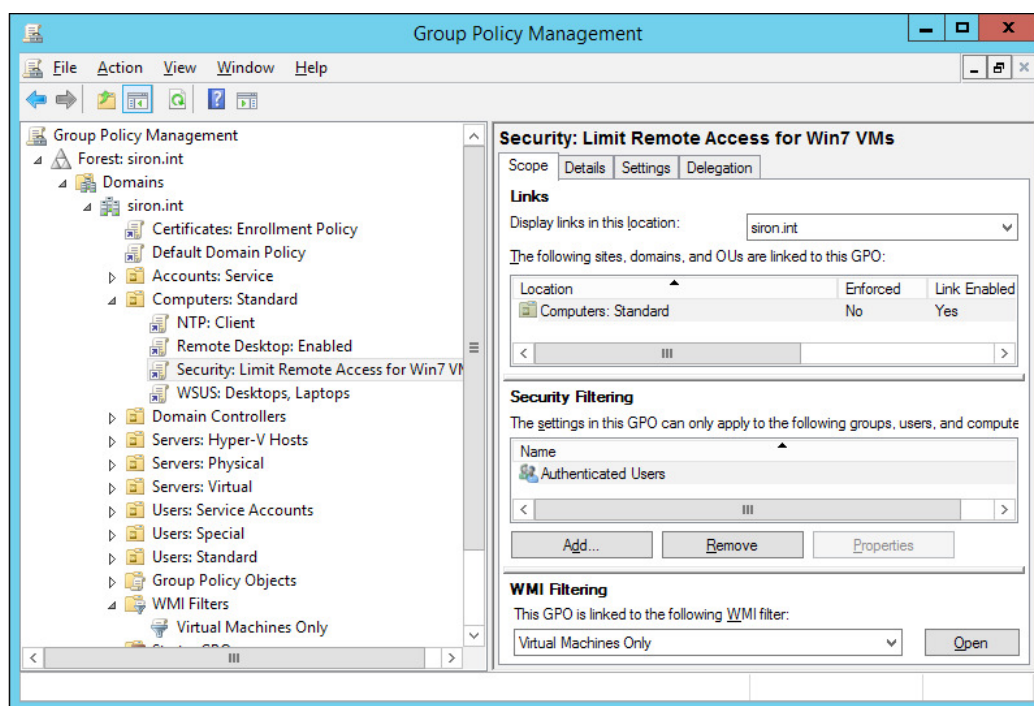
Group Policy Management

File Action View Window Help

Group Policy Management
Forest: siron.int
Domains
siron.int
Certificates: Enrollment Policy
Default Domain Policy
Accounts: Service
Computers: Standard
NTP: Client
Remote Desktop: Enabled
Security: Limit Remote Access for Win7 VM
WSUS: Desktops, Laptops
Domain Controllers
Servers: Hyper-V Hosts
Servers: Physical
Servers: Virtual
Users: Service Accounts
Users: Special
Users: Standard
Group Policy Objects
WMI Filters
Virtual Machines Only

Security: Limit Remote Access for Win7 VMs

Scope | Details | Settings | Delegation

Links

Display links in this location: siron.int

The following sites, domains, and OUs are linked to this GPO:

| Location | Enforced | Link Enabled |
|---|---|---|
| Computers: Standard | No | Yes |

Security Filtering

The settings in this GPO can only apply to the following groups, users, and compute

| Name |
|---|
| Authenticated Users |

Add... Remove Properties

WMI Filtering

This GPO is linked to the following WMI filter:

Virtual Machines Only Open